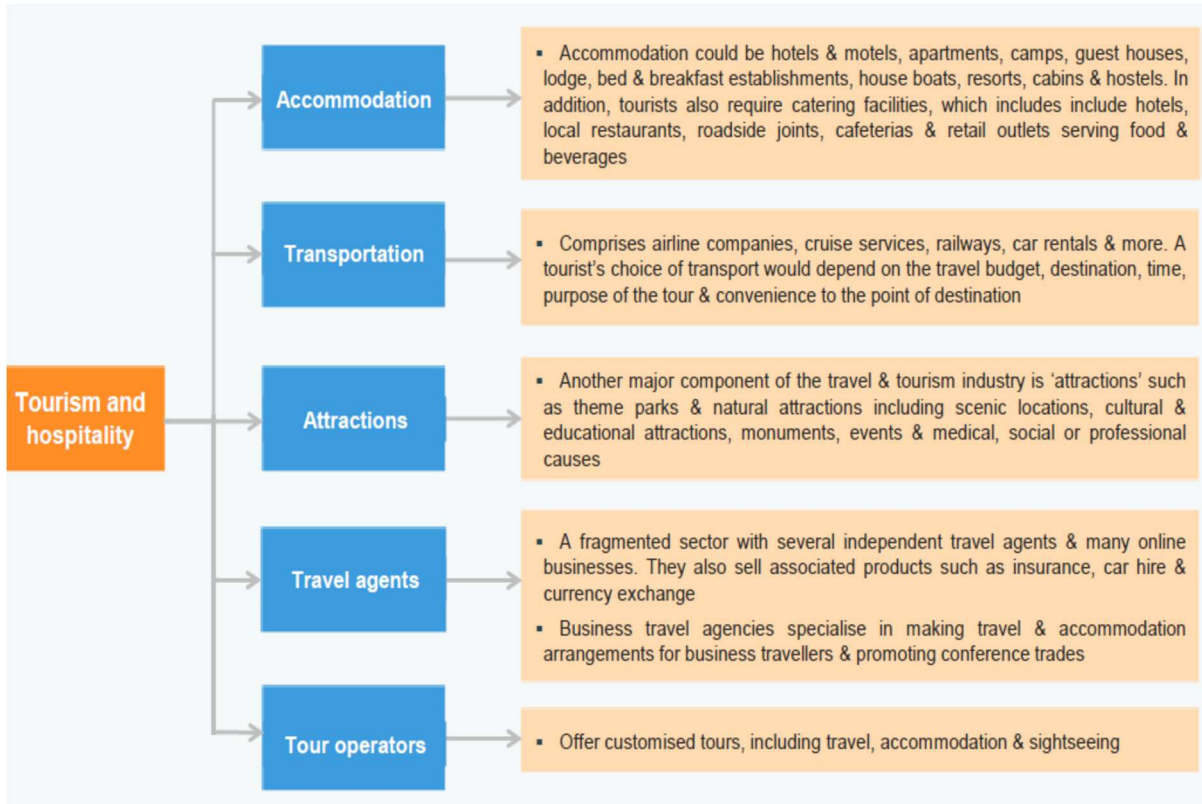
Tourism and hospitality

Accommodation

▪ Accommodation could be hotels & motels, apartments, camps, guest houses, lodge, bed & breakfast establishments, house boats, resorts, cabins & hostels. In addition, tourists also require catering facilities, which includes include hotels, local restaurants, roadside joints, cafeterias & retail outlets serving food & beverages

Transportation

▪ Comprises airline companies, cruise services, railways, car rentals & more. A tourist's choice of transport would depend on the travel budget, destination, time, purpose of the tour & convenience to the point of destination

Attractions

▪ Another major component of the travel & tourism industry is 'attractions' such as theme parks & natural attractions including scenic locations, cultural & educational attractions, monuments, events & medical, social or professional causes

Travel agents

▪ A fragmented sector with several independent travel agents & many online businesses. They also sell associated products such as insurance, car hire & currency exchange

▪ Business travel agencies specialise in making travel & accommodation arrangements for business travellers & promoting conference trades

Tour operators

▪ Offer customised tours, including travel, accommodation & sightseeing